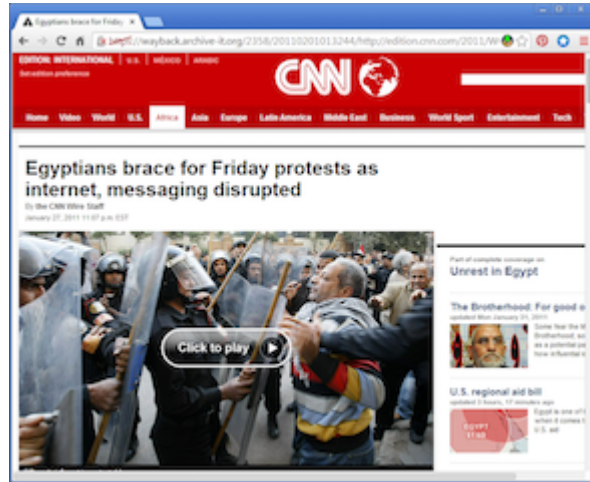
Egyptians brace for Friday ×

https://wayback.archive-it.org/2358/20110201013244/http://edition.cnn.com/2011/W

EDITION: INTERNATIONAL | U.S. | MÉXICO | ARABIC

Set edition preference

CNN

Home Video World U.S. Africa Asia Europe Latin America Middle East Business World Sport Entertainment Tech

Egyptians brace for Friday protests as internet, messaging disrupted

By the CNN Wire Staff

January 27, 2011 11:07 p.m. EST

Click to play

Part of complete coverage on

Unrest in Egypt

The Brotherhood: For good o

updated Mon January 31, 2011

Some fear the M Brotherhood, wo as a potential pa how influential a

U.S. regional aid bill

updated 5 hours, 17 minutes ago

Egypt is one of when it comes t U.S. aid

EGYPT